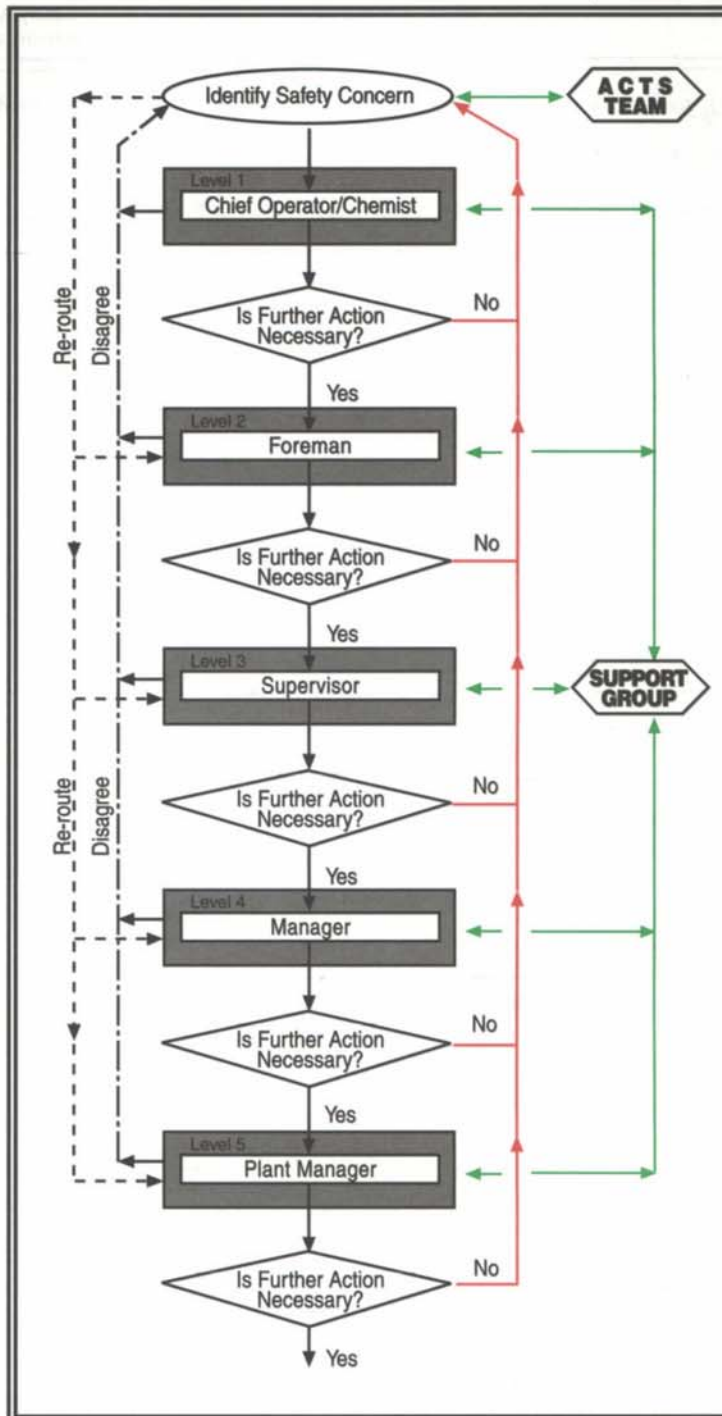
Identify Safety Concern

ACTS TEAM

Level 1
Chief Operator/Chemist

Is Further Action Necessary?

No

Yes

Level 2
Foreman

Is Further Action Necessary?

No

Yes

Level 3
Supervisor

SUPPORT GROUP

Is Further Action Necessary?

No

Yes

Level 4
Manager

Is Further Action Necessary?

No

Yes

Level 5
Plant Manager

Is Further Action Necessary?

No

Yes

Re-route

Disagree

Re-route

Disagree